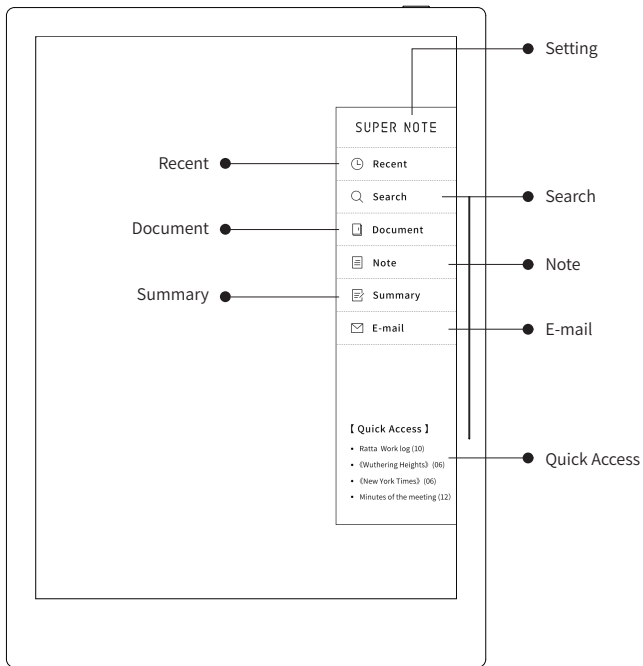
Setting

SUPER NOTE

Recent

Recent

Search

Search

Document

Document

Note

Note

Summary

Summary

E-mail

E-mail

【 Quick Access 】

- Ratta Work log (10)
- 《Wuthering Heights》(06)
- 《New York Times》(06)
- Minutes of the meeting (12)

Quick Access